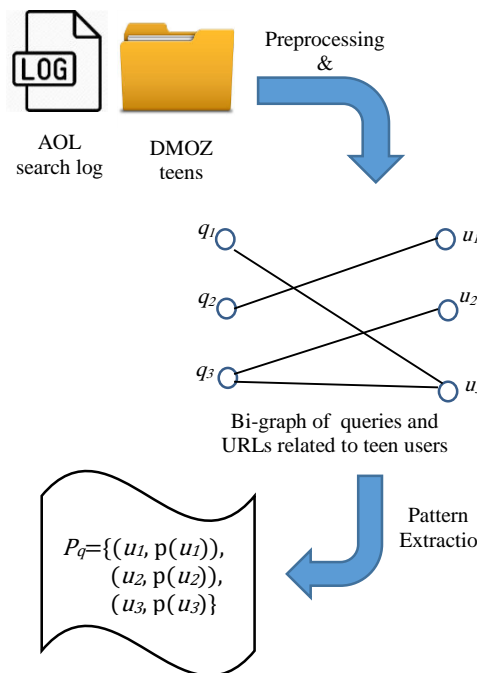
LOG

AOL search log

DMOZ teens

Preprocessing &

$q_1$

$q_2$

$q_3$

$u_1$

$u_2$

$u_{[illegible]}$

Bi-graph of queries and URLs related to teen users

Pattern Extractio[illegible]

$P_q$={($u_1$, p($u_1$)), ($u_2$, p($u_2$)), ($u_3$, p($u_3$))}